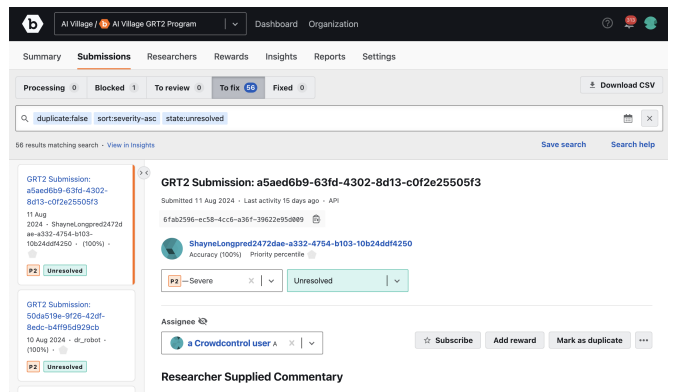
AI Village / AI Village GRT2 Program | Dashboard | Organization

Summary | Submissions | Researchers | Rewards | Insights | Reports | Settings

Processing 0 | Blocked 1 | To review 0 | To fix 56 | Fixed 0

Download CSV

duplicate:false sort:severity-asc state:unresolved

56 results matching search · View in Insights

Save search | Search help

GRT2 Submission: a5aed6b9-63fd-4302-8d13-c0f2e25505f3
11 Aug 2024 · ShayneLongpred2472dae-a332-4754-b103-10b24ddf4250 · (100%) ·
P2 Unresolved

GRT2 Submission: 50da519e-9f26-42df-8edc-b4ff95d929cb
10 Aug 2024 · dr_robot · (100%) ·

GRT2 Submission: a5aed6b9-63fd-4302-8d13-c0f2e25505f3

Submitted 11 Aug 2024 · Last activity 15 days ago · API

6fab2596-ec58-4cc6-a36f-39622e95d009

ShayneLongpred2472dae-a332-4754-b103-10b24ddf4250
Accuracy (100%) Priority percentile

P2 —Severe | Unresolved

Assignee

a Crowdcontrol user

Subscribe | Add reward | Mark as duplicate | ···

Researcher Supplied Commentary